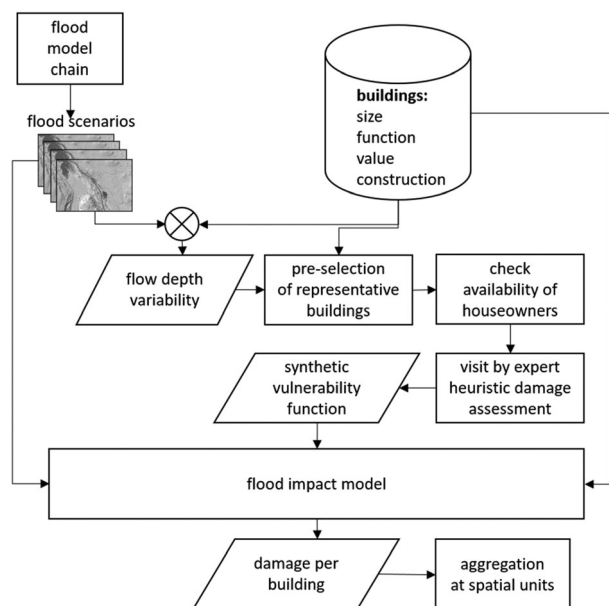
flood model chain

flood scenarios

buildings:
size
function
value
construction

flow depth variability

pre-selection of representative buildings

check availability of houseowners

synthetic vulnerability function

visit by expert heuristic damage assessment

flood impact model

damage per building

aggregation at spatial units